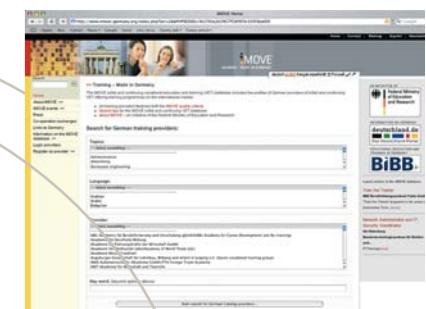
iMOVE

Training – Made in Germany

Search for German training providers:

Topics

Language

Provider

Key word

Home
About iMOVE
iMOVE events
Press
Co-operation exchanges
Links to Germany
Information on the iMOVE initiative
Login providers
Register as provider

Federal Ministry of Education and Research

deutschland.de

BIBB.